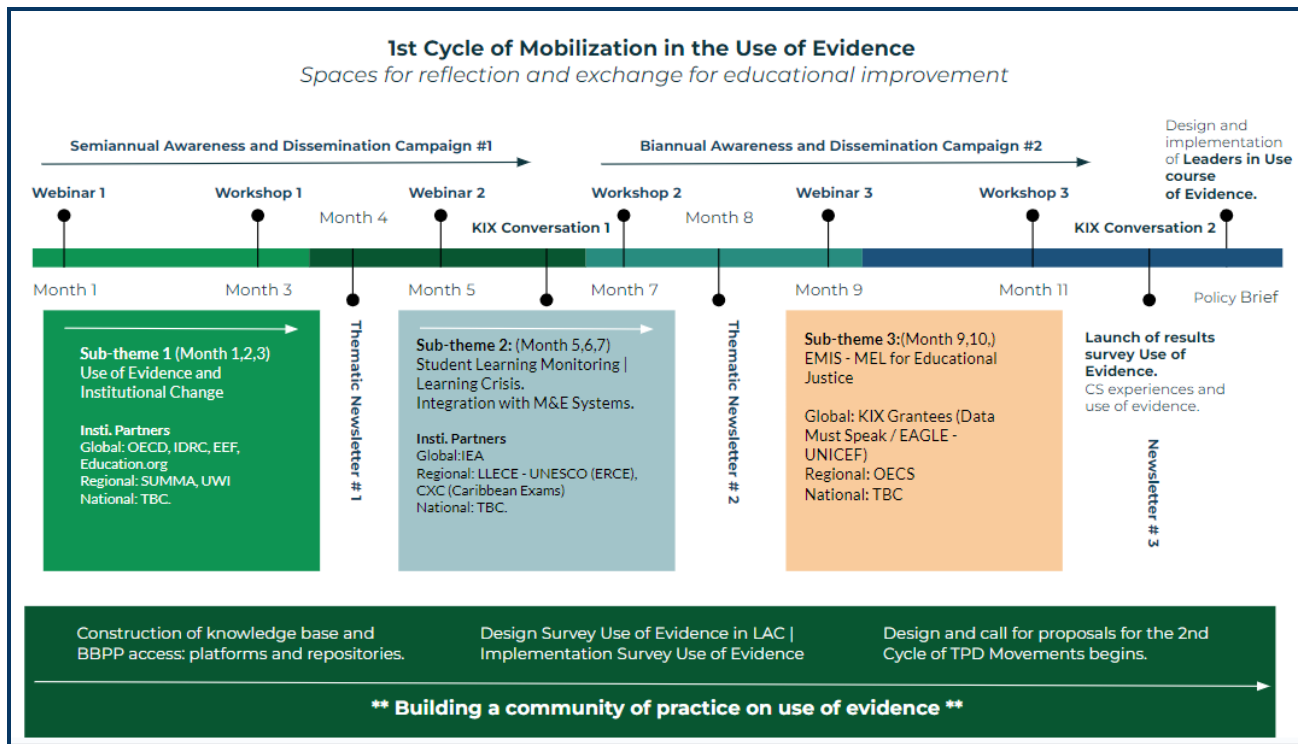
1st Cycle of Mobilization in the Use of Evidence
Spaces for reflection and exchange for educational improvement

Semiannual Awareness and Dissemination Campaign #1

Biannual Awareness and Dissemination Campaign #2

Design and implementation of Leaders in Use course of Evidence.

Webinar 1

Workshop 1

Month 4

Webinar 2

KIX Conversation 1

Workshop 2

Month 8

Webinar 3

Workshop 3

KIX Conversation 2

Month 1

Month 3

Month 5

Month 7

Month 9

Month 11

Policy Brief

Sub-theme 1 (Month 1,2,3)
Use of Evidence and Institutional Change

Insti. Partners
Global: OECD, IDRC, EEF, Education.org
Regional: SUMMA, UWI
National: TBC.

Thematic Newsletter # 1

Sub-theme 2: (Month 5,6,7)
Student Learning Monitoring | Learning Crisis.
Integration with M&E Systems.

Insti. Partners
Global:IEA
Regional: LLECE - UNESCO (ERCE), CXC (Caribbean Exams)
National: TBC.

Thematic Newsletter # 2

Sub-theme 3:(Month 9,10,)
EMIS - MEL for Educational Justice

Global: KIX Grantees (Data Must Speak / EAGLE - UNICEF)
Regional: OECS
National: TBC

Launch of results survey Use of Evidence.
CS experiences and use of evidence.

Newsletter # 3

Construction of knowledge base and BBPP access: platforms and repositories.

Design Survey Use of Evidence in LAC | Implementation Survey Use of Evidence

Design and call for proposals for the 2nd Cycle of TPD Movements begins.

** Building a community of practice on use of evidence **